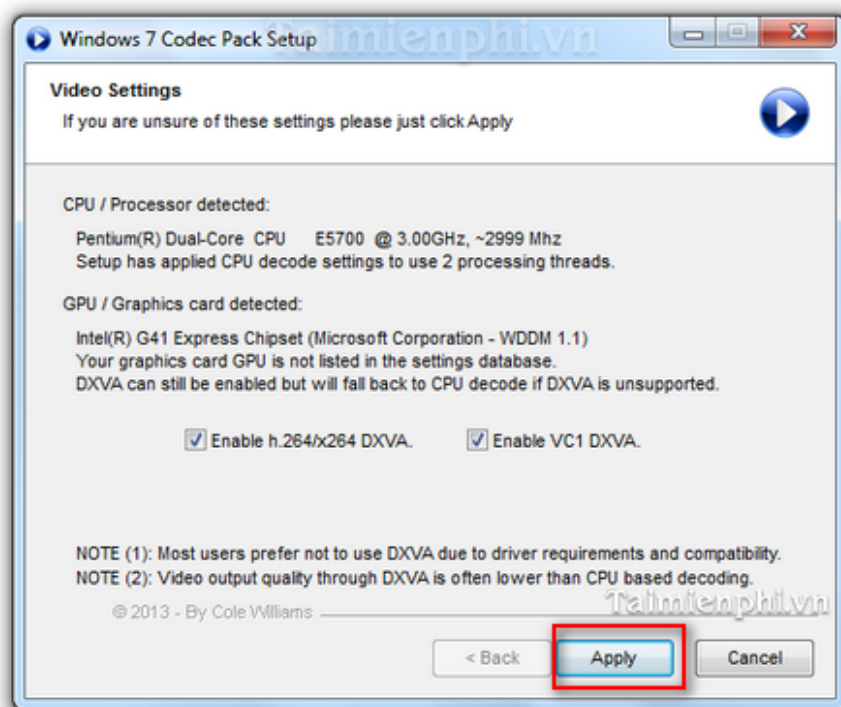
Windows 7 Codec Pack Setup

Taimienphi.vn

Video Settings
If you are unsure of these settings please just click Apply

CPU / Processor detected:

Pentium(R) Dual-Core CPU E5700 @ 3.00GHz, ~2999 Mhz
Setup has applied CPU decode settings to use 2 processing threads.

GPU / Graphics card detected:

Intel(R) G41 Express Chipset (Microsoft Corporation - WDDM 1.1)
Your graphics card GPU is not listed in the settings database.
DXVA can still be enabled but will fall back to CPU decode if DXVA is unsupported.

Enable h.264/x264 DXVA.
Enable VC1 DXVA.

NOTE (1): Most users prefer not to use DXVA due to driver requirements and compatibility.
NOTE (2): Video output quality through DXVA is often lower than CPU based decoding.

© 2013 - By Cole Williams

Taimienphi.vn

< Back
Apply
Cancel